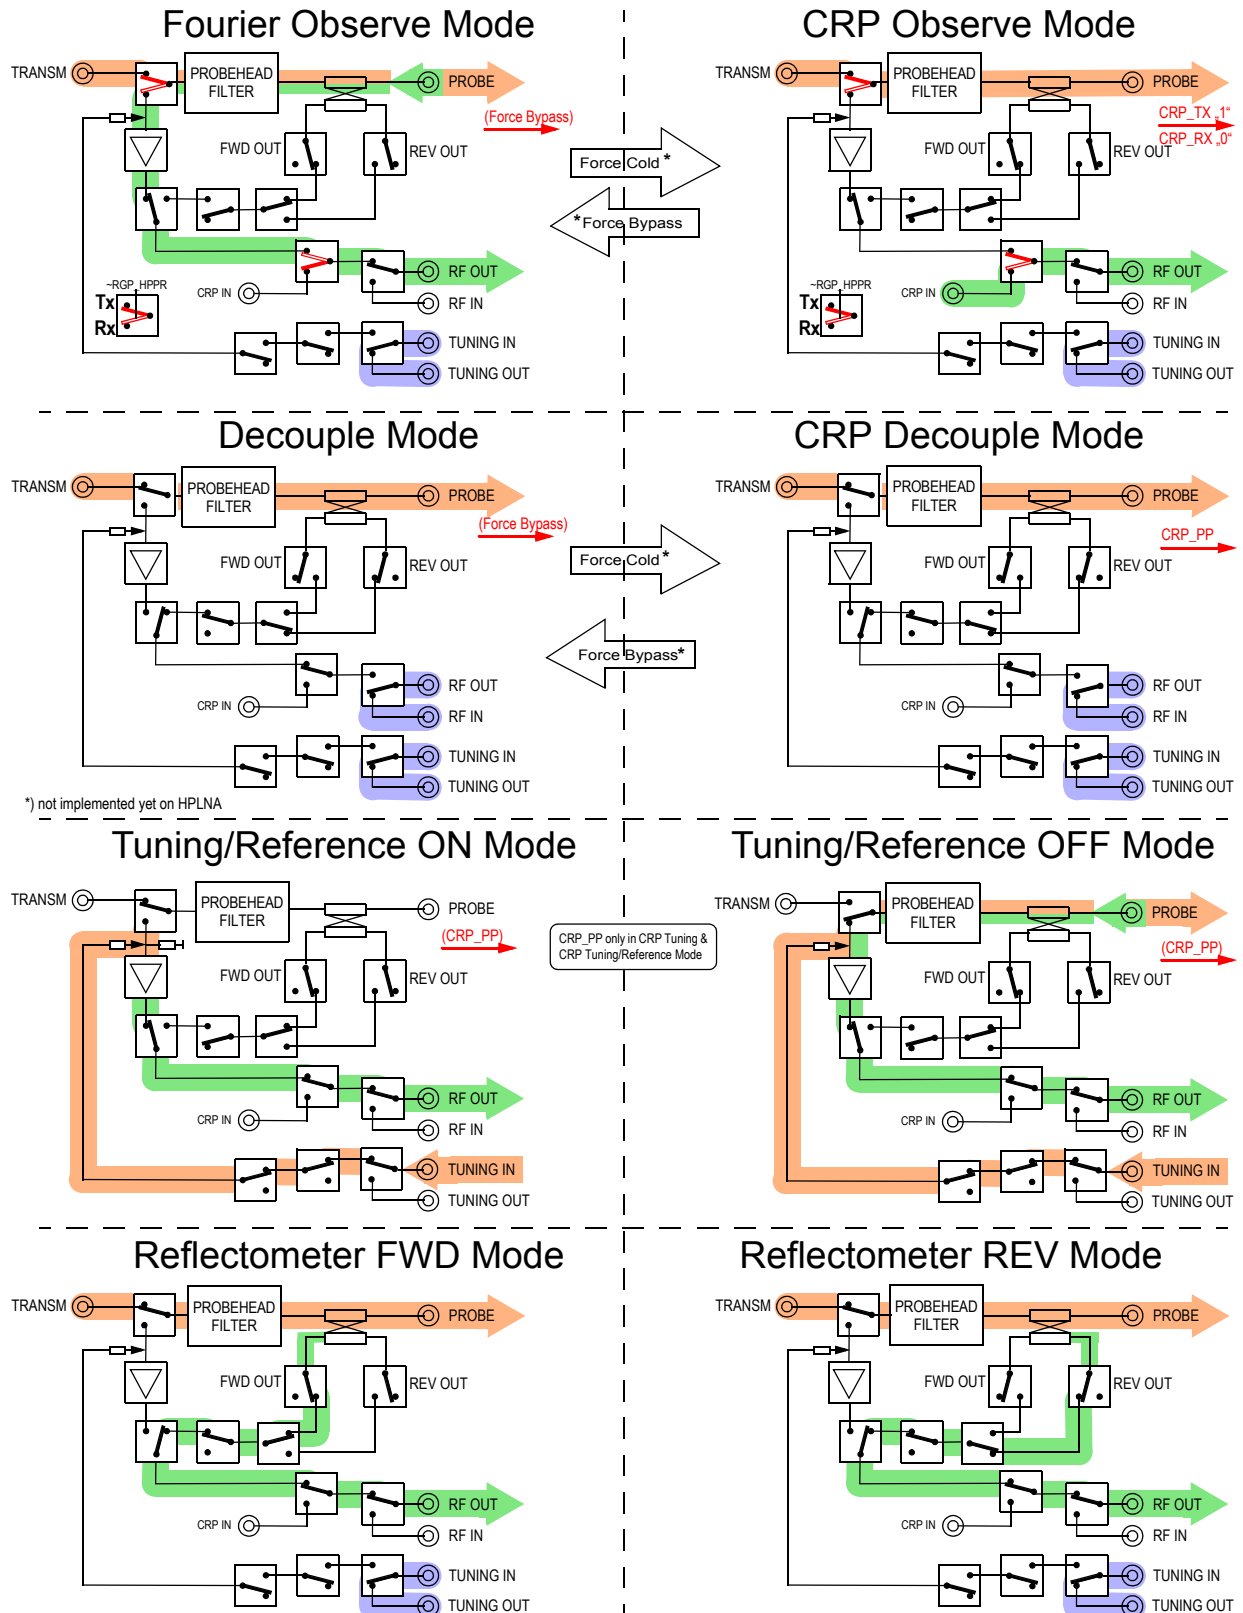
Fourier Observe Mode

TRANSM
PROBEHEAD FILTER
PROBE
(Force Bypass)
FWD OUT
REV OUT
RF OUT
RF IN
~RGP_HPPR
Tx
Rx
CRP IN
TUNING IN
TUNING OUT

Force Cold *
* Force Bypass

CRP Observe Mode

TRANSM
PROBEHEAD FILTER
PROBE
CRP_TX „1"
CRP_RX „0"
FWD OUT
REV OUT
RF OUT
RF IN
~RGP_HPPR
Tx
Rx
CRP IN
TUNING IN
TUNING OUT

Decouple Mode

TRANSM
PROBEHEAD FILTER
PROBE
(Force Bypass)
FWD OUT
REV OUT
RF OUT
RF IN
CRP IN
TUNING IN
TUNING OUT
*) not implemented yet on HPLNA

Force Cold *
Force Bypass*

CRP Decouple Mode

TRANSM
PROBEHEAD FILTER
PROBE
CRP_PP
FWD OUT
REV OUT
RF OUT
RF IN
CRP IN
TUNING IN
TUNING OUT

Tuning/Reference ON Mode

TRANSM
PROBEHEAD FILTER
PROBE
(CRP_PP)
FWD OUT
REV OUT
RF OUT
RF IN
CRP IN
TUNING IN
TUNING OUT

CRP_PP only in CRP Tuning & CRP Tuning/Reference Mode

Tuning/Reference OFF Mode

TRANSM
PROBEHEAD FILTER
PROBE
(CRP_PP)
FWD OUT
REV OUT
RF OUT
RF IN
CRP IN
TUNING IN
TUNING OUT

Reflectometer FWD Mode

TRANSM
PROBEHEAD FILTER
PROBE
FWD OUT
REV OUT
RF OUT
RF IN
CRP IN
TUNING IN
TUNING OUT

Reflectometer REV Mode

TRANSM
PROBEHEAD FILTER
PROBE
FWD OUT
REV OUT
RF OUT
RF IN
CRP IN
TUNING IN
TUNING OUT